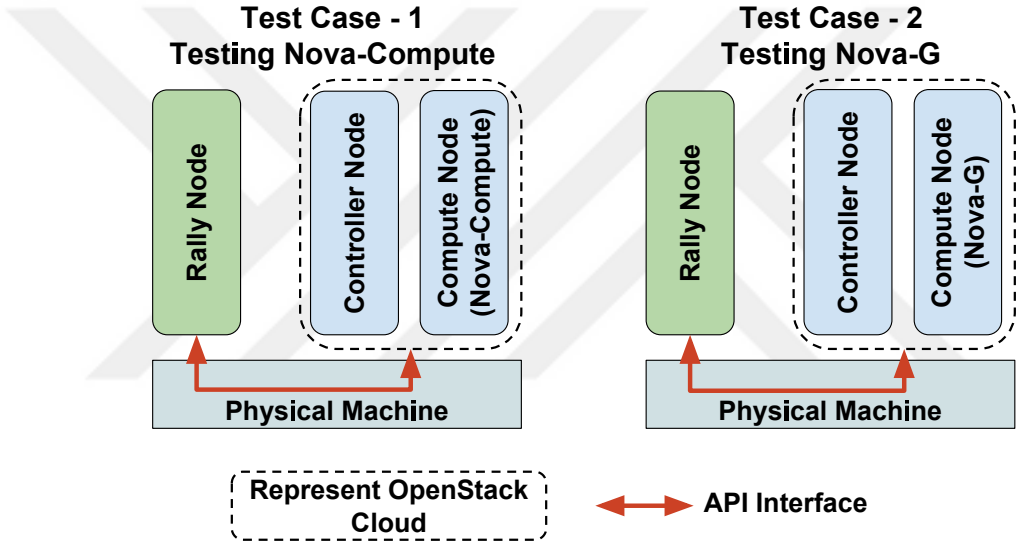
Test Case - 1
Testing Nova-Compute

Rally Node

Controller Node

Compute Node (Nova-Compute)

Physical Machine

Test Case - 2
Testing Nova-G

Rally Node

Controller Node

Compute Node (Nova-G)

Physical Machine

Represent OpenStack Cloud

API Interface